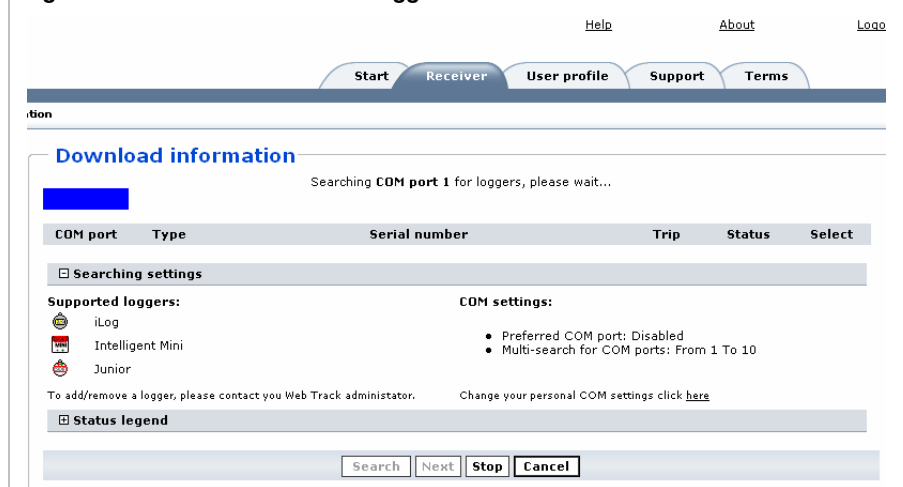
Help About Logo

Start Receiver User profile Support Terms

tion

Download information

Searching COM port 1 for loggers, please wait...

| COM port | Type | Serial number | Trip | Status | Select |
|---|---|---|---|---|---|

⊟ Searching settings

Supported loggers:

iLog

Intelligent Mini

Junior

To add/remove a logger, please contact you Web Track administator.

COM settings:

• Preferred COM port: Disabled
• Multi-search for COM ports: From 1 To 10

Change your personal COM settings click here

⊞ Status legend

Search Next Stop Cancel